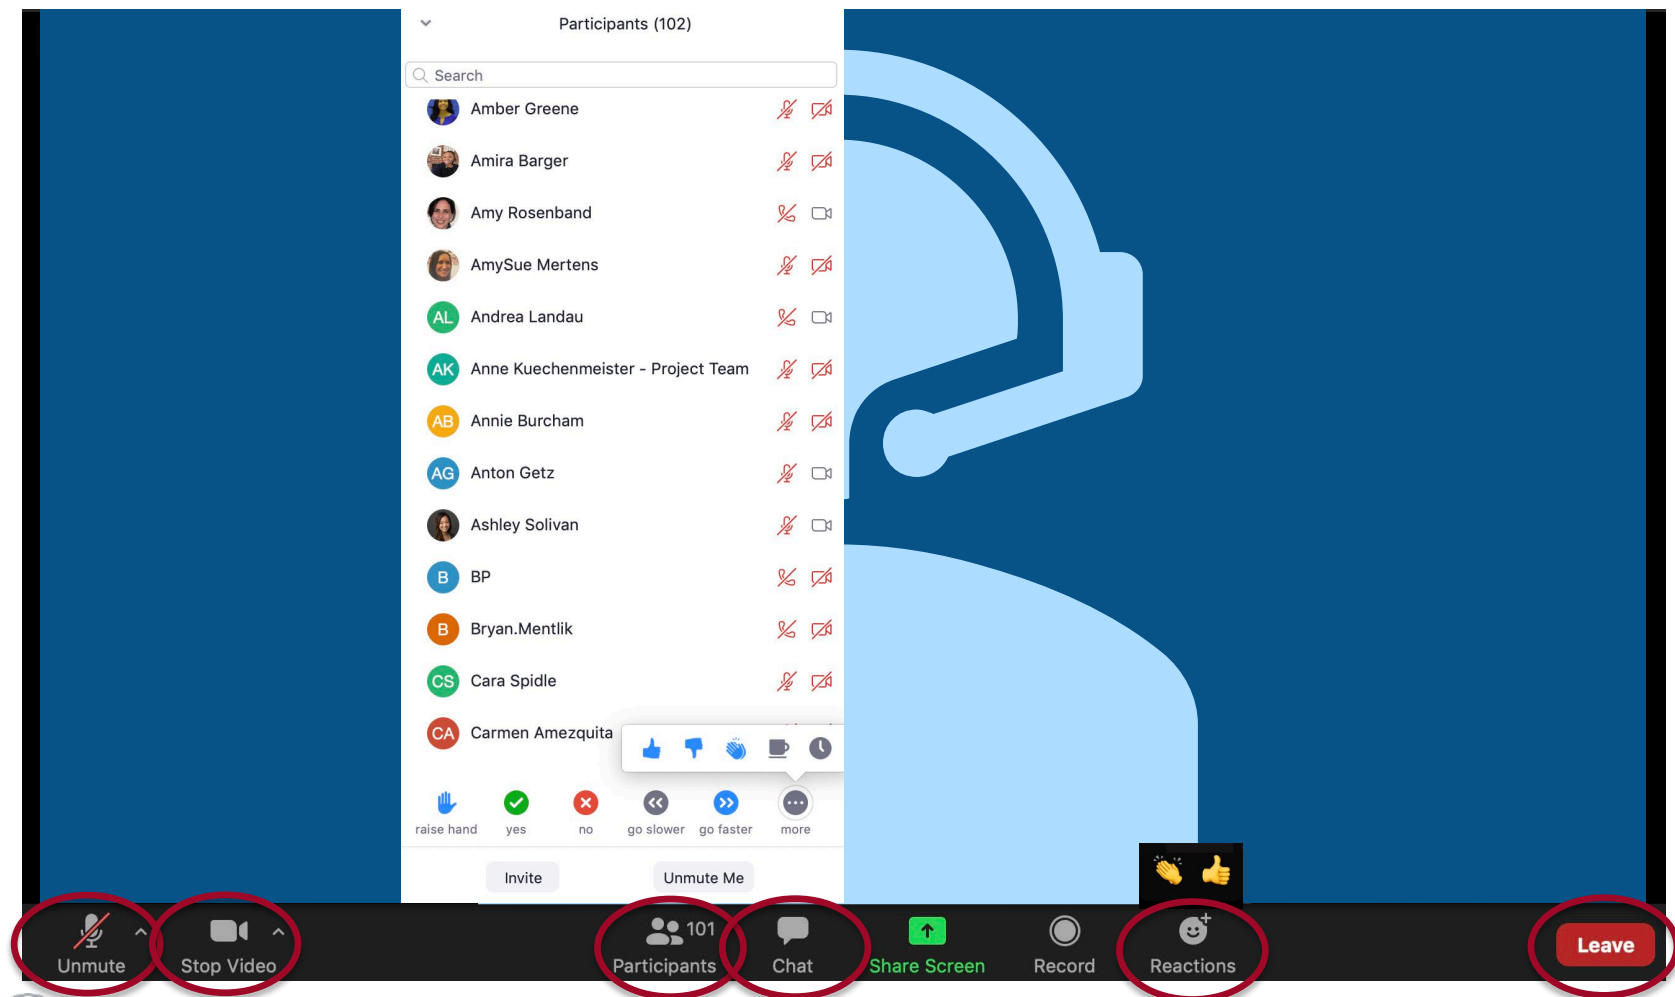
Participants (102)

Search

Amber Greene

Amira Barger

Amy Rosenband

AmySue Mertens

AL Andrea Landau

AK Anne Kuechenmeister - Project Team

AB Annie Burcham

AG Anton Getz

Ashley Solivan

B BP

B Bryan.Mentlik

CS Cara Spidle

CA Carmen Amezquita

raise hand yes no go slower go faster more

Invite Unmute Me

Unmute Stop Video 101 Participants Chat Share Screen Record Reactions Leave